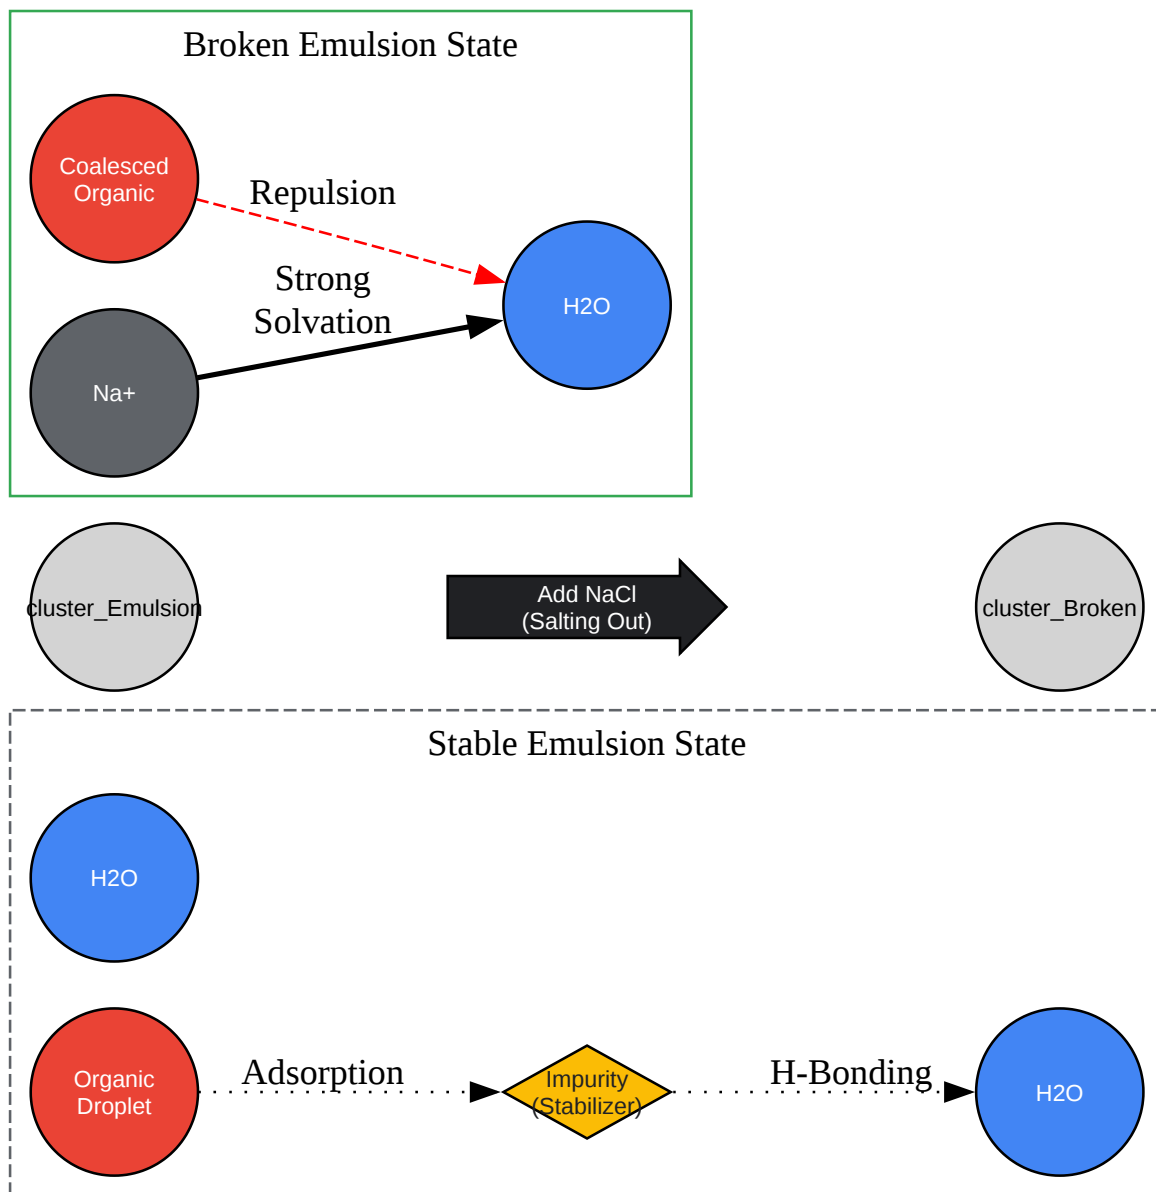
Broken Emulsion State

Coalesced Organic

Repulsion

H2O

Strong Solvation

Na+

cluster_Emulsion

Add NaCl (Salting Out)

cluster_Broken

Stable Emulsion State

H2O

Organic Droplet

Adsorption

Impurity (Stabilizer)

H-Bonding

H2O